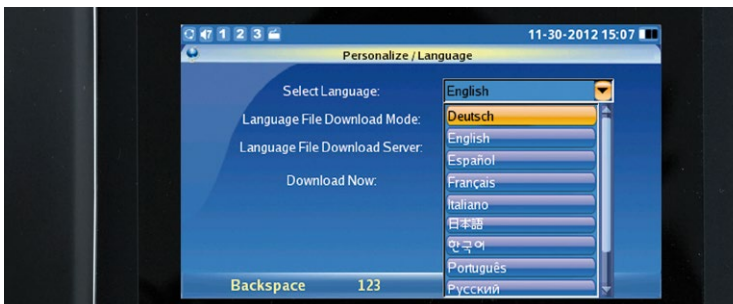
1 2 3

11-30-2012 15:07

Personalize / Language

Select Language:

English

Language File Download Mode:

Language File Download Server:

Download Now:

Deutsch
English
Español
Français
Italiano
日本語
한국어
Português
Русский

Backspace

123